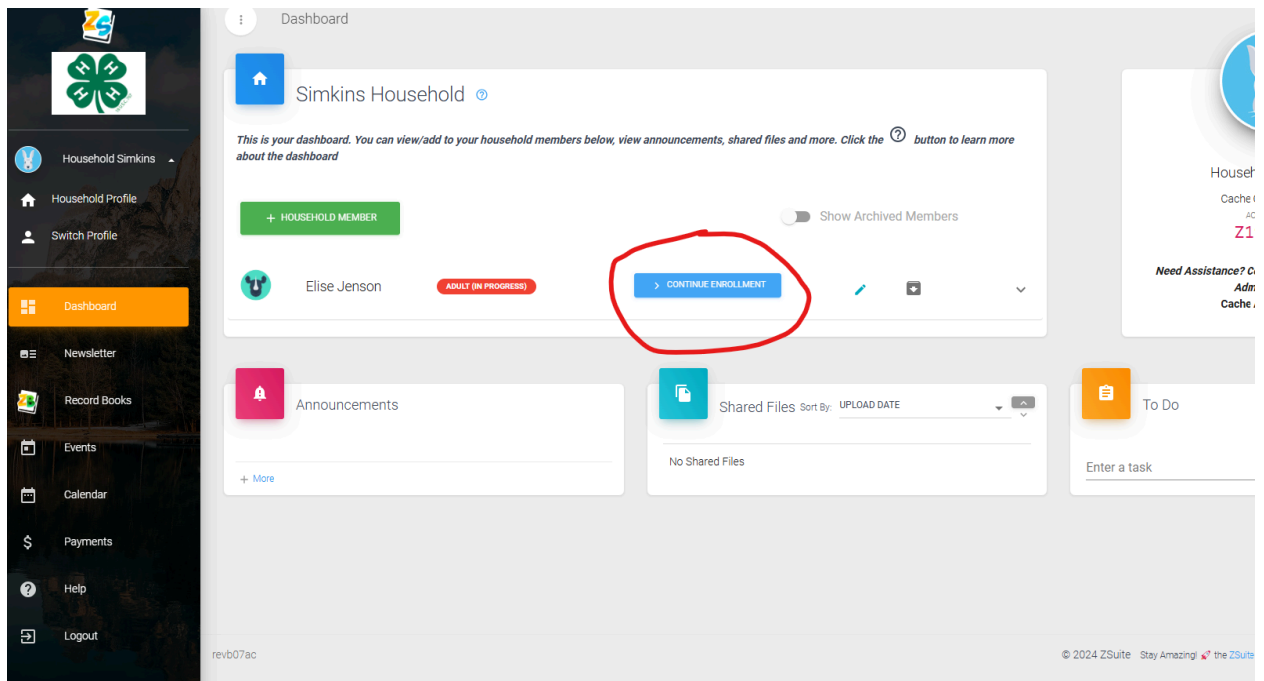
ZS

H H H H

Household Simkins

Household Profile

Switch Profile

Dashboard

Newsletter

Record Books

Events

Calendar

Payments

Help

Logout

Dashboard

Simkins Household

This is your dashboard. You can view/add to your household members below, view announcements, shared files and more. Click the ? button to learn more about the dashboard

+ HOUSEHOLD MEMBER

Show Archived Members

Elise Jenson

ADULT (IN PROGRESS)

> CONTINUE ENROLLMENT

Househ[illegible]

Cache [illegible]

Z1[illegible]

Need Assistance? C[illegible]

Adm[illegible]

Cache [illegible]

Announcements

+ More

Shared Files Sort By: UPLOAD DATE

No Shared Files

To Do

Enter a task

revb07ac

© 2024 ZSuite Stay Amazing! the ZSuit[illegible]